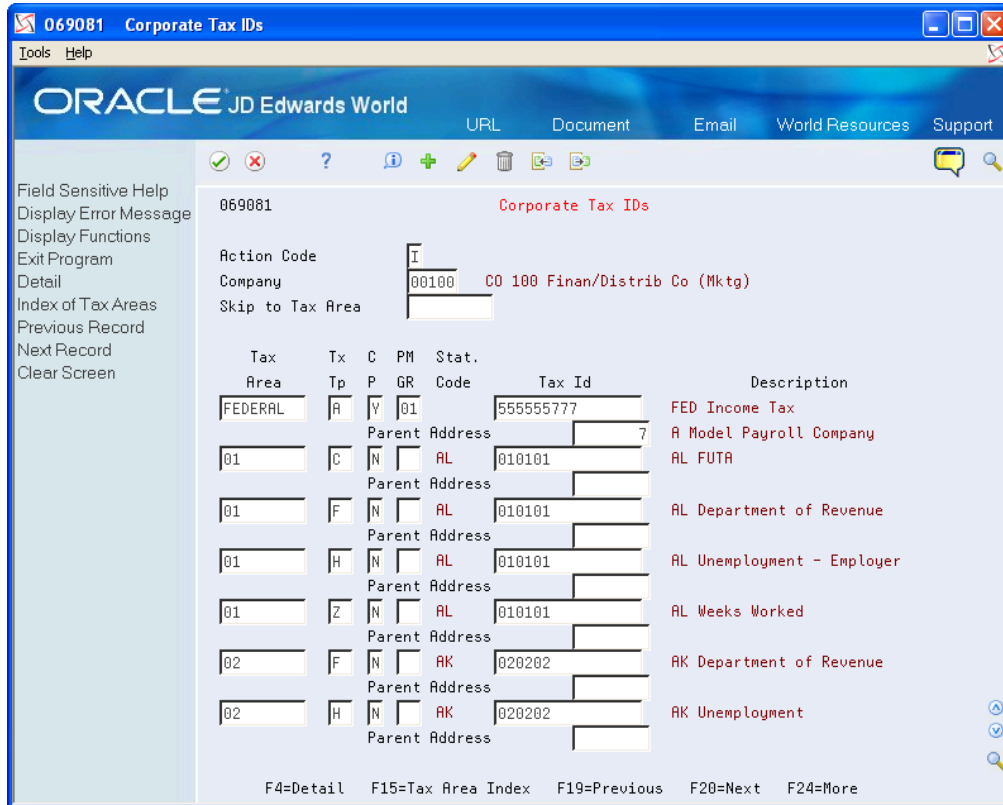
069081 Corporate Tax IDs

Tools Help

ORACLE JD Edwards World

URL Document Email World Resources Support

Field Sensitive Help
Display Error Message
Display Functions
Exit Program
Detail
Index of Tax Areas
Previous Record
Next Record
Clear Screen

069081 Corporate Tax IDs

Action Code I
Company 00100 CO 100 Finan/Distrib Co (Mktg)
Skip to Tax Area

| Tax Area | Tx Tp | C P | PM GR | Stat. Code | Tax Id | Description |
|---|---|---|---|---|---|---|
| FEDERAL | A | Y | 01 | | 555555777 | FED Income Tax |
| | | Parent Address | | | 7 | A Model Payroll Company |
| 01 | C | N | | AL | 010101 | AL FUTA |
| | | Parent Address | | | | |
| 01 | F | N | | AL | 010101 | AL Department of Revenue |
| | | Parent Address | | | | |
| 01 | H | N | | AL | 010101 | AL Unemployment - Employer |
| | | Parent Address | | | | |
| 01 | Z | N | | AL | 010101 | AL Weeks Worked |
| | | Parent Address | | | | |
| 02 | F | N | | AK | 020202 | AK Department of Revenue |
| | | Parent Address | | | | |
| 02 | H | N | | AK | 020202 | AK Unemployment |
| | | Parent Address | | | | |

F4=Detail F15=Tax Area Index F19=Previous F20=Next F24=More